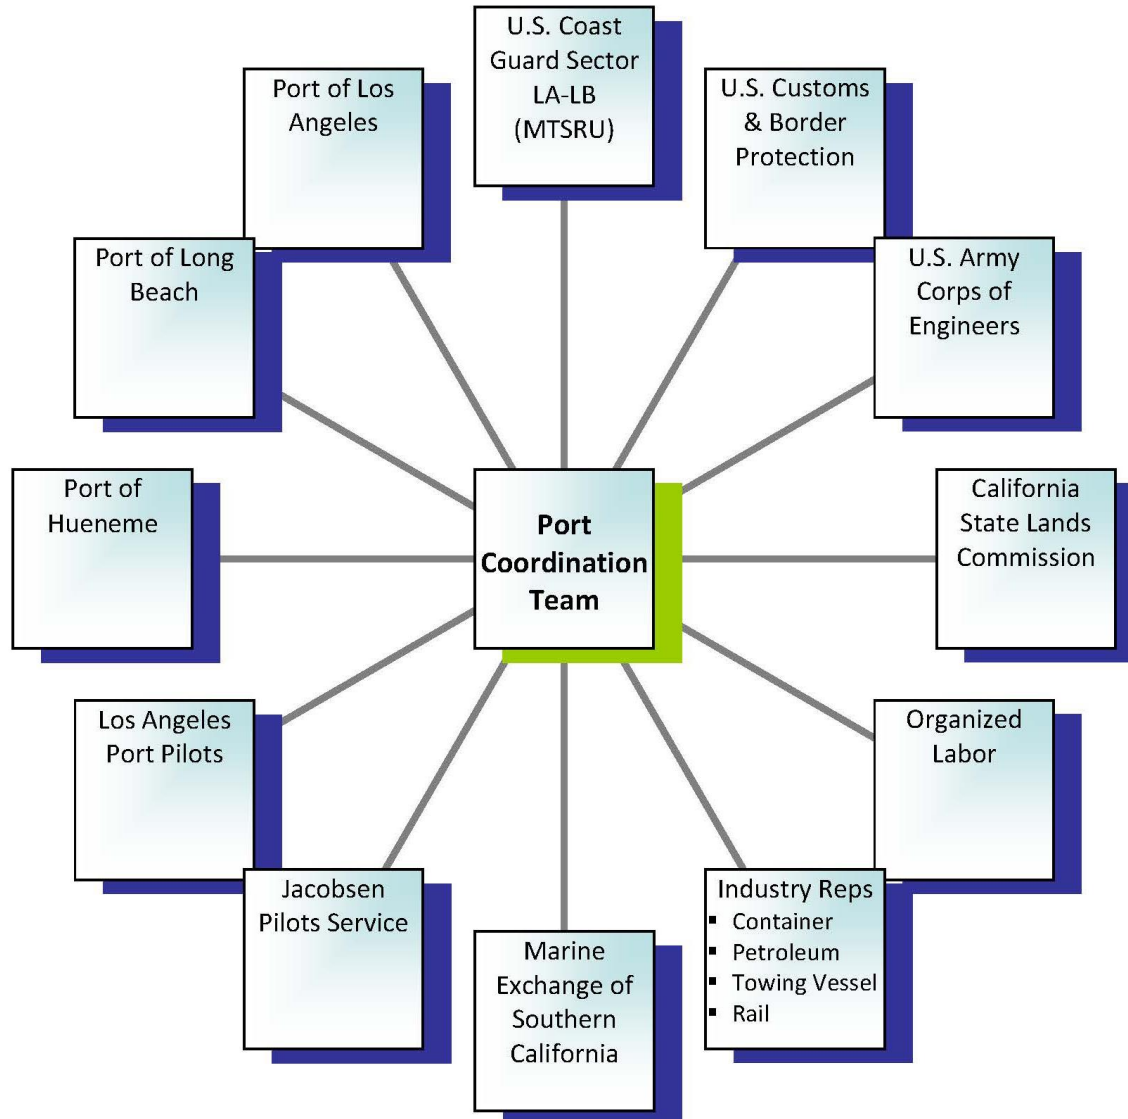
U.S. Coast Guard Sector LA-LB (MTSRU)

Port of Los Angeles

U.S. Customs & Border Protection

Port of Long Beach

U.S. Army Corps of Engineers

Port of Hueneme

Port Coordination Team

California State Lands Commission

Los Angeles Port Pilots

Organized Labor

Jacobsen Pilots Service

Industry Reps
- Container
- Petroleum
- Towing Vessel
- Rail

Marine Exchange of Southern California